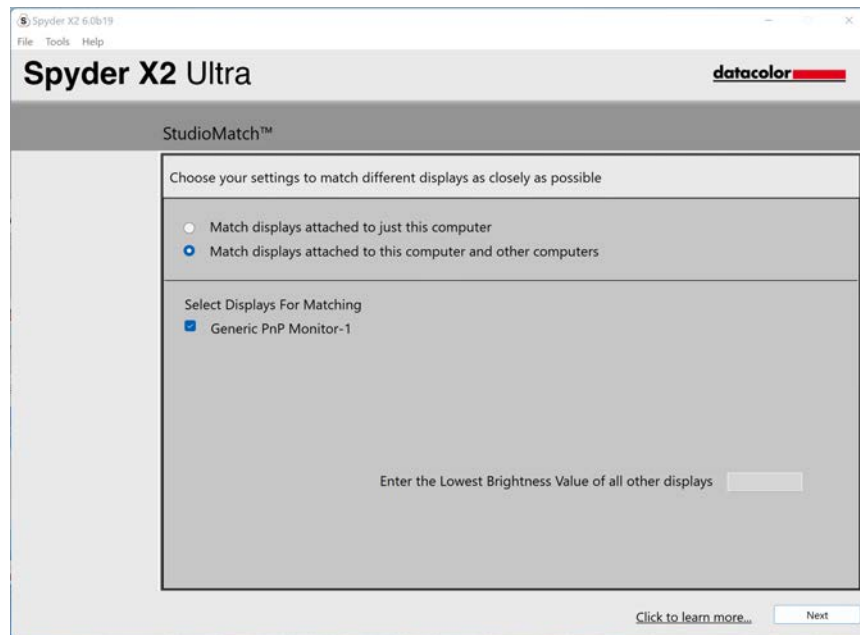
Spyder X2 6.0b19
File Tools Help

Spyder X2 Ultra

datacolor

StudioMatch™

Choose your settings to match different displays as closely as possible

Match displays attached to just this computer
Match displays attached to this computer and other computers

Select Displays For Matching
Generic PnP Monitor-1

Enter the Lowest Brightness Value of all other displays

Click to learn more...
Next